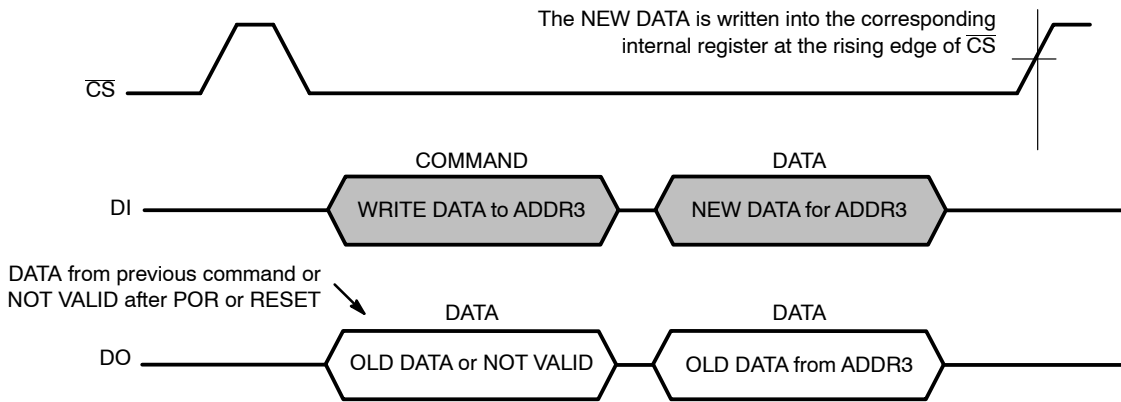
The NEW DATA is written into the corresponding internal register at the rising edge of $\overline{CS}$

$\overline{CS}$

COMMAND

DATA

DI

WRITE DATA to ADDR3

NEW DATA for ADDR3

DATA from previous command or NOT VALID after POR or RESET

DATA

DATA

DO

OLD DATA or NOT VALID

OLD DATA from ADDR3